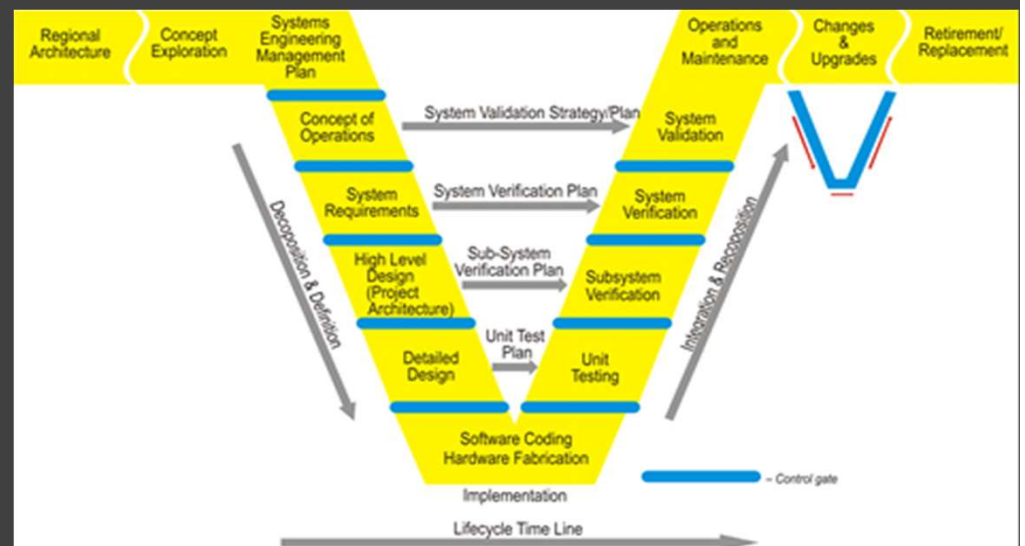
Regional Architecture

Concept Exploration

Systems Engineering Management Plan

Operations and Maintenance

Changes & Upgrades

Retirement/ Replacement

Concept of Operations

System Validation Strategy/Plan

System Validation

System Requirements

System Verification Plan

System Verification

High Level Design (Project Architecture)

Sub-System Verification Plan

Subsystem Verification

Detailed Design

Unit Test Plan

Unit Testing

Decomposition & Definition

Integration & Recomposition

Software Coding Hardware Fabrication

Implementation

– Control gate

Lifecycle Time Line